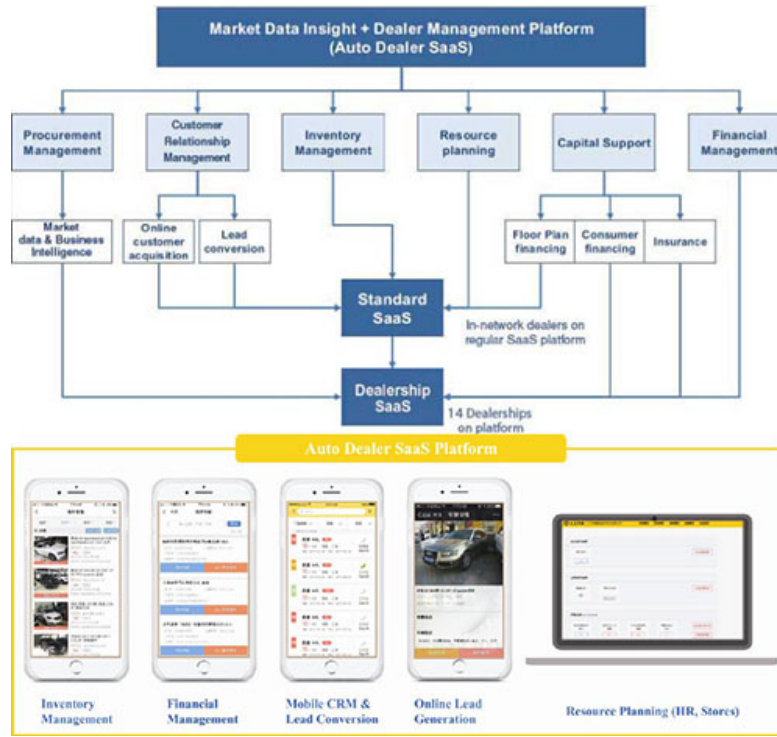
Market Data Insight + Dealer Management Platform
(Auto Dealer SaaS)

Procurement Management

Customer Relationship Management

Inventory Management

Resource planning

Capital Support

Financial Management

Market data & Business Intelligence

Online customer acquisition

Lead conversion

Floor Plan financing

Consumer financing

Insurance

Standard SaaS

In-network dealers on regular SaaS platform

Dealership SaaS

14 Dealerships on platform

Auto Dealer SaaS Platform

Inventory Management

Financial Management

Mobile CRM & Lead Conversion

Online Lead Generation

Resource Planning (HR, Stores)